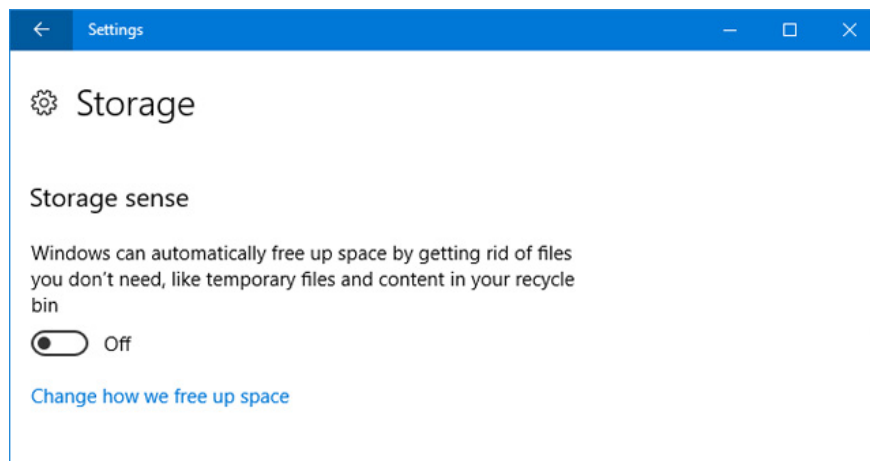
Settings

Storage

Storage sense

Windows can automatically free up space by getting rid of files you don’t need, like temporary files and content in your recycle bin

Off

Change how we free up space